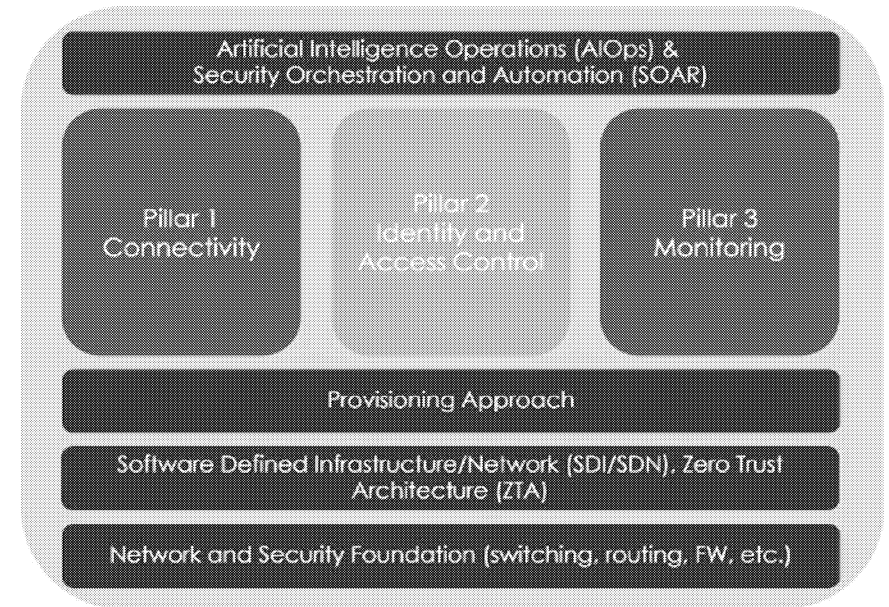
Artificial Intelligence Operations (AIOps) & Security Orchestration and Automation (SOAR)

Pillar 1
Connectivity

Pillar 2
Identity and Access Control

Pillar 3
Monitoring

Provisioning Approach

Software Defined Infrastructure/Network (SDI/SDN), Zero Trust Architecture (ZTA)

Network and Security Foundation (switching, routing, FW, etc.)